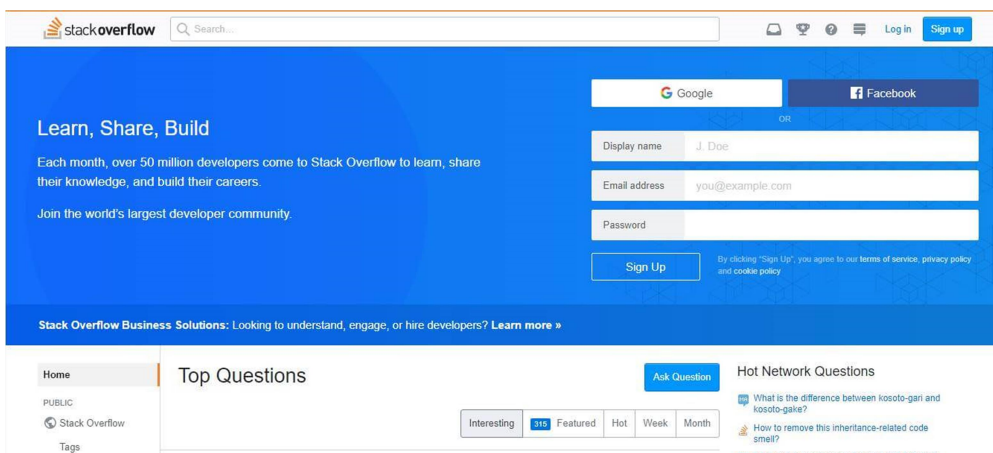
stackoverflow

Search...

Log in

Sign up

Learn, Share, Build

Each month, over 50 million developers come to Stack Overflow to learn, share their knowledge, and build their careers.

Join the world's largest developer community.

Google

Facebook

OR

Display name J. Doe

Email address you@example.com

Password

Sign Up

By clicking "Sign Up", you agree to our terms of service, privacy policy and cookie policy

Stack Overflow Business Solutions: Looking to understand, engage, or hire developers? Learn more »

Home

PUBLIC

Stack Overflow

Tags

Top Questions

Ask Question

Interesting

315 Featured

Hot

Week

Month

Hot Network Questions

What is the difference between kosoto-gari and kosoto-gake?

How to remove this inheritance-related code smell?